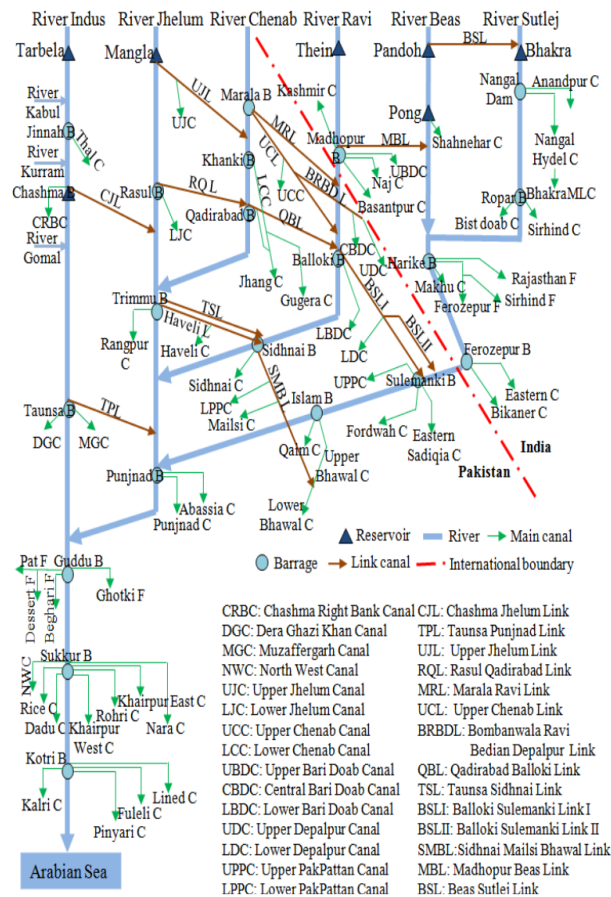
River Indus River Jhelum River Chenab River Ravi River Beas River Sutlej

Tarbela Mangla Thein Pandoh BSL Bhakra

River Kabul
Jinnah B
Thal C
River Kurram
Chashma B
CJL
CRBC
River Gomal

UJC
UJL
Marala B
Kashmir C
MRL
Madhopur B
MBL
UBDC
Naj C
Basantpur C
Pong
Shahnehar C
Nangal Dam
Anandpur C
Nangal Hydel C
BhakraMLC
Ropar B
Bist doab C
Sirhind C

Khanki B
UCL
UCC
LCC
BRBDL
Rasul B
RQL
Qadirabad B
QBL
LJC
Jhang C
Balloki B
Gugera C
CBDC
UDC
BSLI
Harike B
Makhu C
Ferozepur F
Rajasthan F
Sirhind F

Trimmu B
TSL
Haveli L
Haveli C
Rangpur C
Sidhnai B
Sidhnai C
LPPC
Mailsi C
SMBL
LBDC
LDC
BSLII
UPPC
Sulemanki B
Ferozepur B
Eastern C
Bikaner C
Islam B
Qaim C
Upper Bhawal C
Fordwah C
Eastern Sadiqia C
India
Pakistan

Taunsa B
TPL
DGC
MGC
Punjnad B
Abassia C
Punjnad C
Lower Bhawal C

Reservoir River Main canal
Barrage Link canal International boundary

Pat F
Guddu B
Dessert F
Beghari F
Ghotki F

Sukkur B
NWC
Rice C
Dadu C
Khairpur West C
Rohri C
Khairpur East C
Nara C

Kotri B
Kalri C
Pinyari C
Fuleli C
Lined C

Arabian Sea

CRBC: Chashma Right Bank Canal
DGC: Dera Ghazi Khan Canal
MGC: Muzaffergarh Canal
NWC: North West Canal
UJC: Upper Jhelum Canal
LJC: Lower Jhelum Canal
UCC: Upper Chenab Canal
LCC: Lower Chenab Canal
UBDC: Upper Bari Doab Canal
CBDC: Central Bari Doab Canal
LBDC: Lower Bari Doab Canal
UDC: Upper Depalpur Canal
LDC: Lower Depalpur Canal
UPPC: Upper PakPattan Canal
LPPC: Lower PakPattan Canal

CJL: Chashma Jhelum Link
TPL: Taunsa Punjnad Link
UJL: Upper Jhelum Link
RQL: Rasul Qadirabad Link
MRL: Marala Ravi Link
UCL: Upper Chenab Link
BRBDL: Bombanwala Ravi Bedian Depalpur Link
QBL: Qadirabad Balloki Link
TSL: Taunsa Sidhnai Link
BSLI: Balloki Sulemanki Link I
BSLII: Balloki Sulemanki Link II
SMBL:Sidhnai Mailsi Bhawal Link
MBL: Madhopur Beas Link
BSL: Beas Sutlei Link